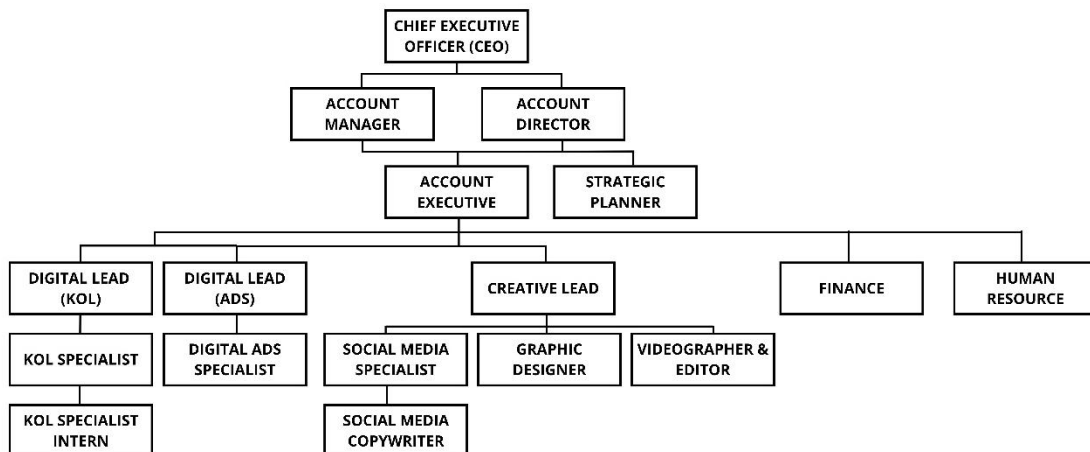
CHIEF EXECUTIVE OFFICER (CEO)

ACCOUNT MANAGER

ACCOUNT DIRECTOR

ACCOUNT EXECUTIVE

STRATEGIC PLANNER

DIGITAL LEAD (KOL)

DIGITAL LEAD (ADS)

CREATIVE LEAD

FINANCE

HUMAN RESOURCE

KOL SPECIALIST

DIGITAL ADS SPECIALIST

SOCIAL MEDIA SPECIALIST

GRAPHIC DESIGNER

VIDEOGRAPHER & EDITOR

KOL SPECIALIST INTERN

SOCIAL MEDIA COPYWRITER